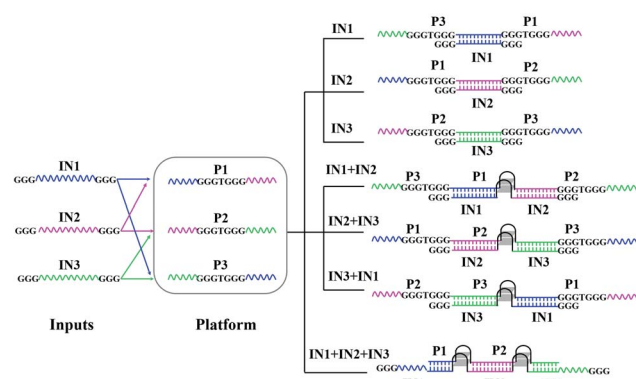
IN1
GGG GGG
IN2
GGG GGG
IN3
GGG GGG
Inputs

P1
GGGTGGG
P2
GGGTGGG
P3
GGGTGGG
Platform

IN1
P3 P1
GGGTGGG GGGTGGG
GGG GGG
IN1

IN2
P1 P2
GGGTGGG GGGTGGG
GGG GGG
IN2

IN3
P2 P3
GGGTGGG GGGTGGG
GGG GGG
IN3

IN1+IN2
P3 P1 P2
GGGTGGG GGGTGGG
GGG
IN1 IN2

IN2+IN3
P1 P2 P3
GGGTGGG GGGTGGG
GGG
IN2 IN3

IN3+IN1
P2 P3 P1
GGGTGGG GGGTGGG
GGG
IN3 IN1

IN1+IN2+IN3
P1 P2
GGG GGG